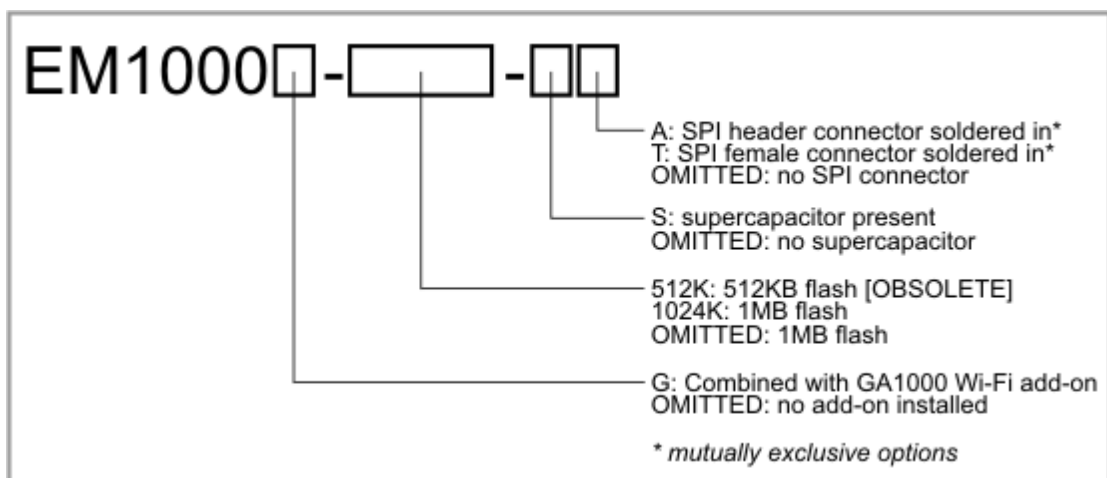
EM1000☐-☐-☐☐

A: SPI header connector soldered in*
T: SPI female connector soldered in*
OMITTED: no SPI connector

S: supercapacitor present
OMITTED: no supercapacitor

512K: 512KB flash [OBSOLETE]
1024K: 1MB flash
OMITTED: 1MB flash

G: Combined with GA1000 Wi-Fi add-on
OMITTED: no add-on installed

* mutually exclusive options